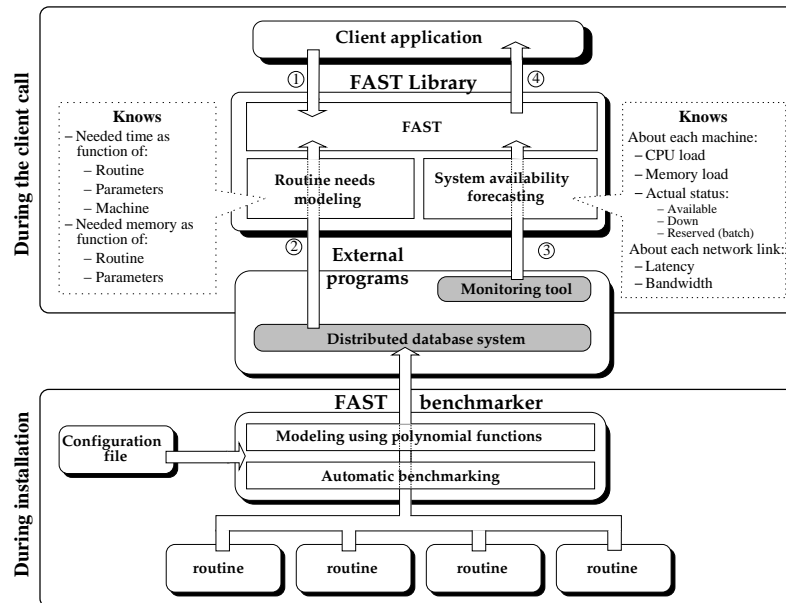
During the client call

Client application

①

④

FAST Library

Knows
– Needed time as function of:
– Routine
– Parameters
– Machine
– Needed memory as function of:
– Routine
– Parameters

FAST

Routine needs modeling

System availability forecasting

Knows
About each machine:
– CPU load
– Memory load
– Actual status:
– Available
– Down
– Reserved (batch)
About each network link:
– Latency
– Bandwidth

②

③

External programs

Monitoring tool

Distributed database system

During installation

FAST benchmarker

Configuration file

Modeling using polynomial functions

Automatic benchmarking

routine

routine

routine

routine